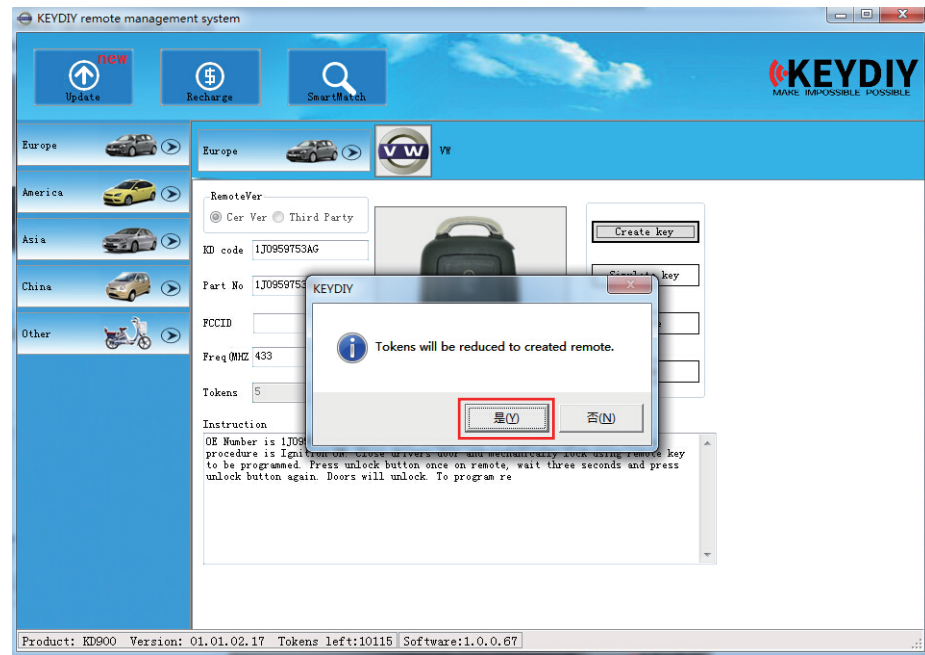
KEYDIY remote management system

new
Update
Recharge
SmartMatch

KEYDIY
MAKE IMPOSSIBLE POSSIBLE

Europe
America
Asia
China
Other

Europe
VW

RemoteVer
Cer Ver
Third Party

KD code 1J0959753AG
Part No 1J0959753
FCCID
Freq(MHZ 433
Tokens 5

Create key
Simulate key

Instruction
OE Number is 1J09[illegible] procedure is Ignition ON. Close drivers door and mechanically lock using remote key to be programmed. Press unlock button once on remote, wait three seconds and press unlock button again. Doors will unlock. To program re

KEYDIY
Tokens will be reduced to created remote.
是(Y)
否(N)

Product: KD900 Version: 01.01.02.17 Tokens left:10115 Software:1.0.0.67